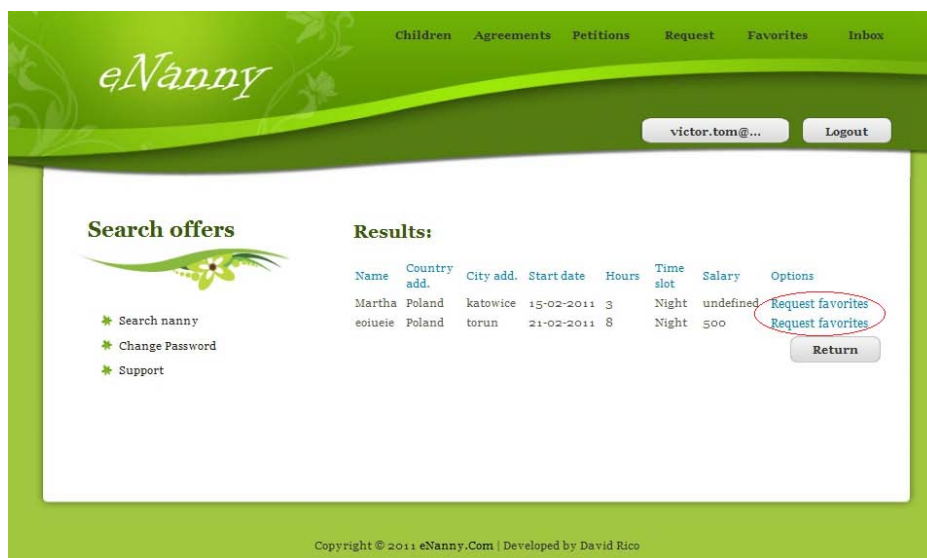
eNanny

Children Agreements Petitions Request Favorites Inbox

victor.tom@...

Logout

Search offers

Search nanny

Change Password

Support

Results:

| Name | Country add. | City add. | Start date | Hours | Time slot | Salary | Options |
|---|---|---|---|---|---|---|---|
| Martha | Poland | katowice | 15-02-2011 | 3 | Night | undefined | Request favorites |
| eoiueie | Poland | torun | 21-02-2011 | 8 | Night | 500 | Request favorites |

Return

Copyright © 2011 eNanny.Com | Developed by David Rico